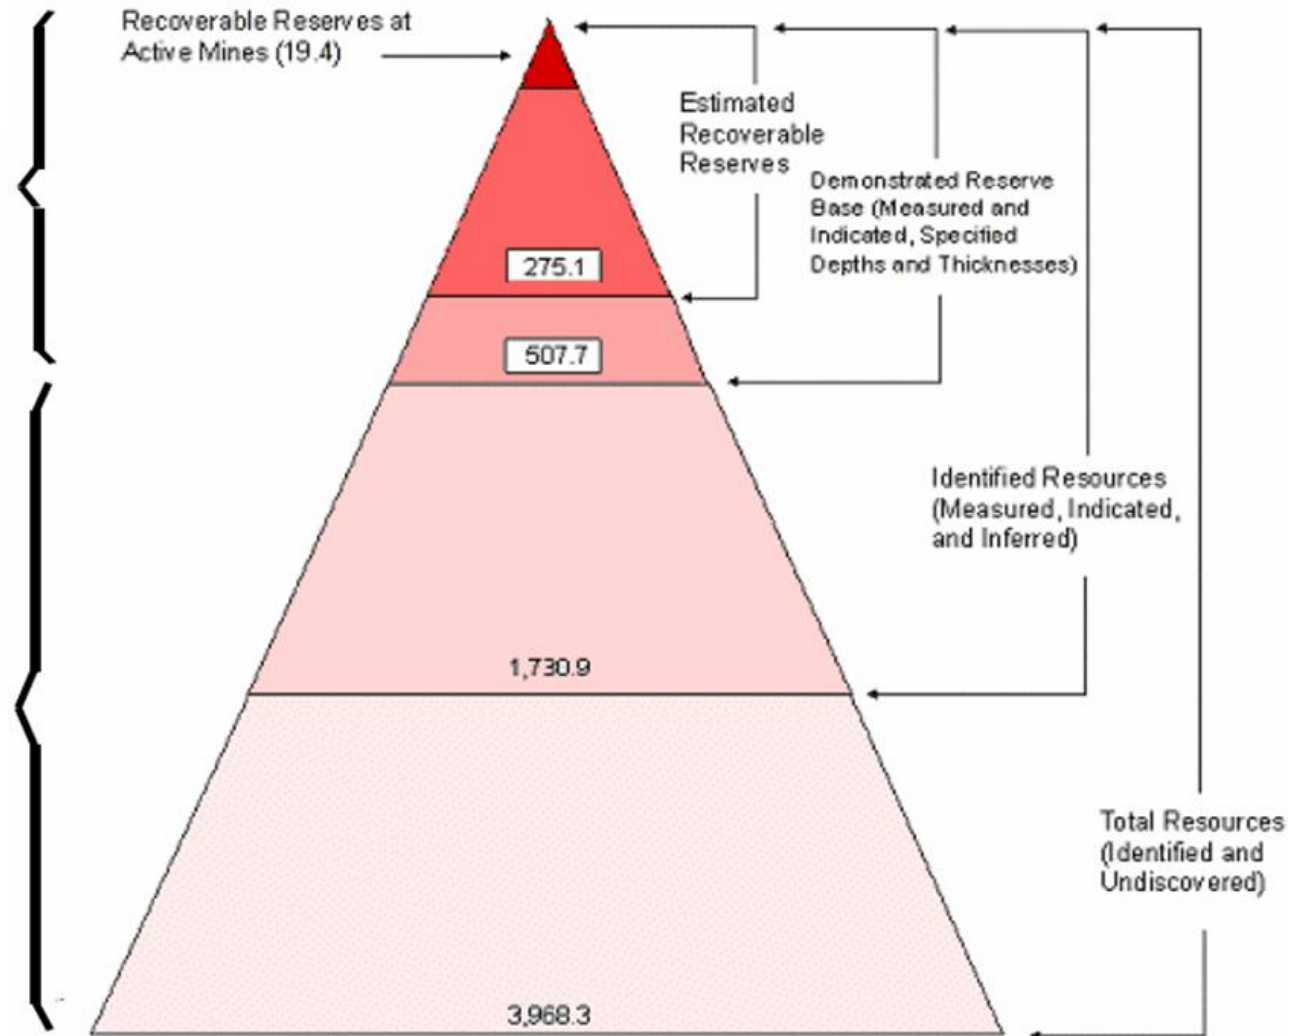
Recoverable Reserves at Active Mines (19.4)

Estimated Recoverable Reserves

Demonstrated Reserve Base (Measured and Indicated, Specified Depths and Thicknesses)

275.1

507.7

Identified Resources (Measured, Indicated, and Inferred)

1,730.9

Total Resources (Identified and Undiscovered)

3,968.3